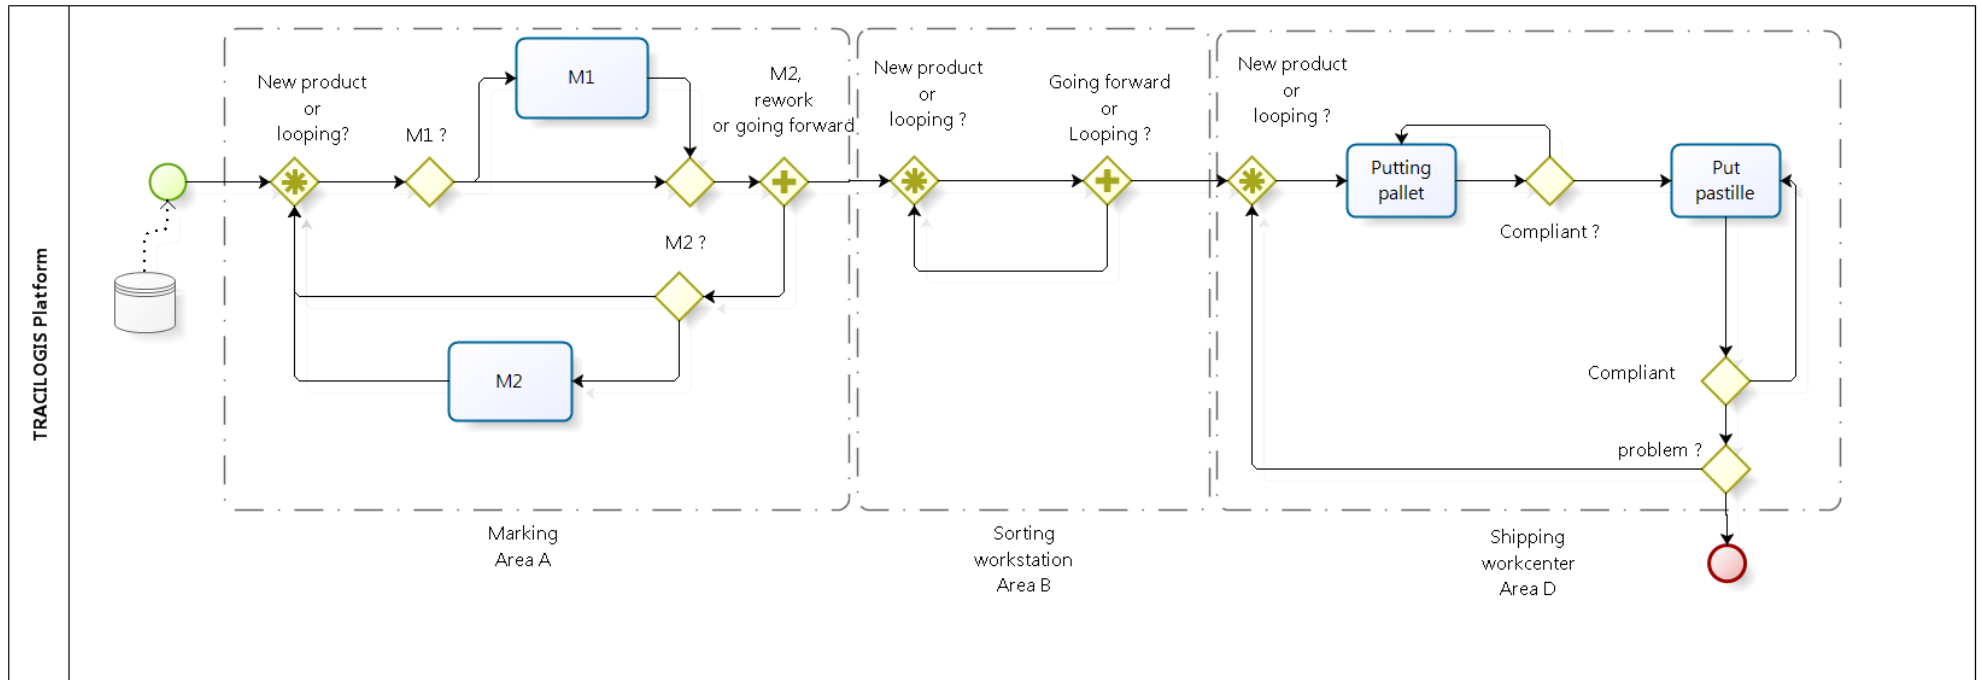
TRACILOGIS Platform

New product or looping?

M1 ?

M1

M2, rework or going forward

M2 ?

M2

Marking Area A

New product or looping ?

Going forward or Looping ?

Sorting workstation Area B

New product or looping ?

Putting pallet

Compliant ?

Put pastille

Compliant

problem ?

Shipping workcenter Area D